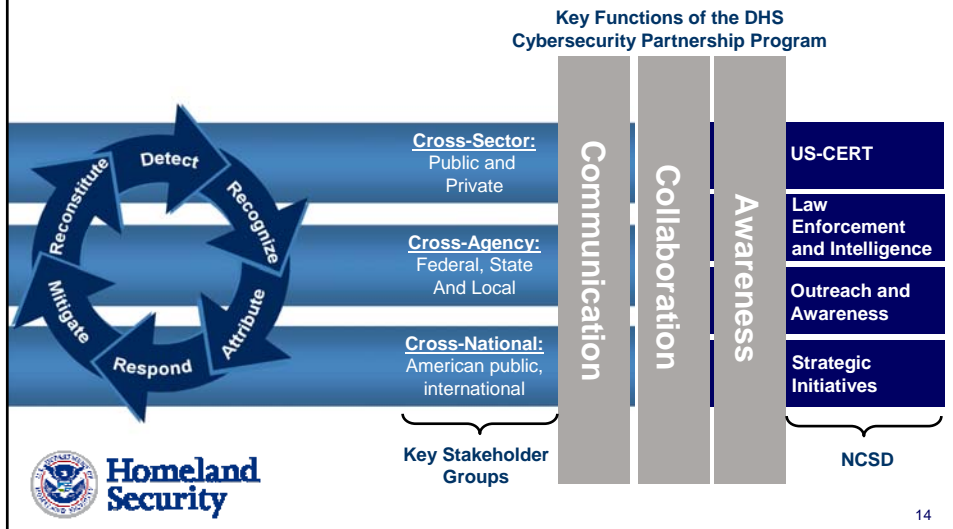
Key Functions of the DHS Cybersecurity Partnership Program

Detect

Recognize

Attribute

Respond

Mitigate

Reconstitute

Cross-Sector:
Public and Private

Cross-Agency:
Federal, State And Local

Cross-National:
American public, international

Key Stakeholder Groups

Communication

Collaboration

Awareness

US-CERT

Law Enforcement and Intelligence

Outreach and Awareness

Strategic Initiatives

NCSD

Homeland Security

14